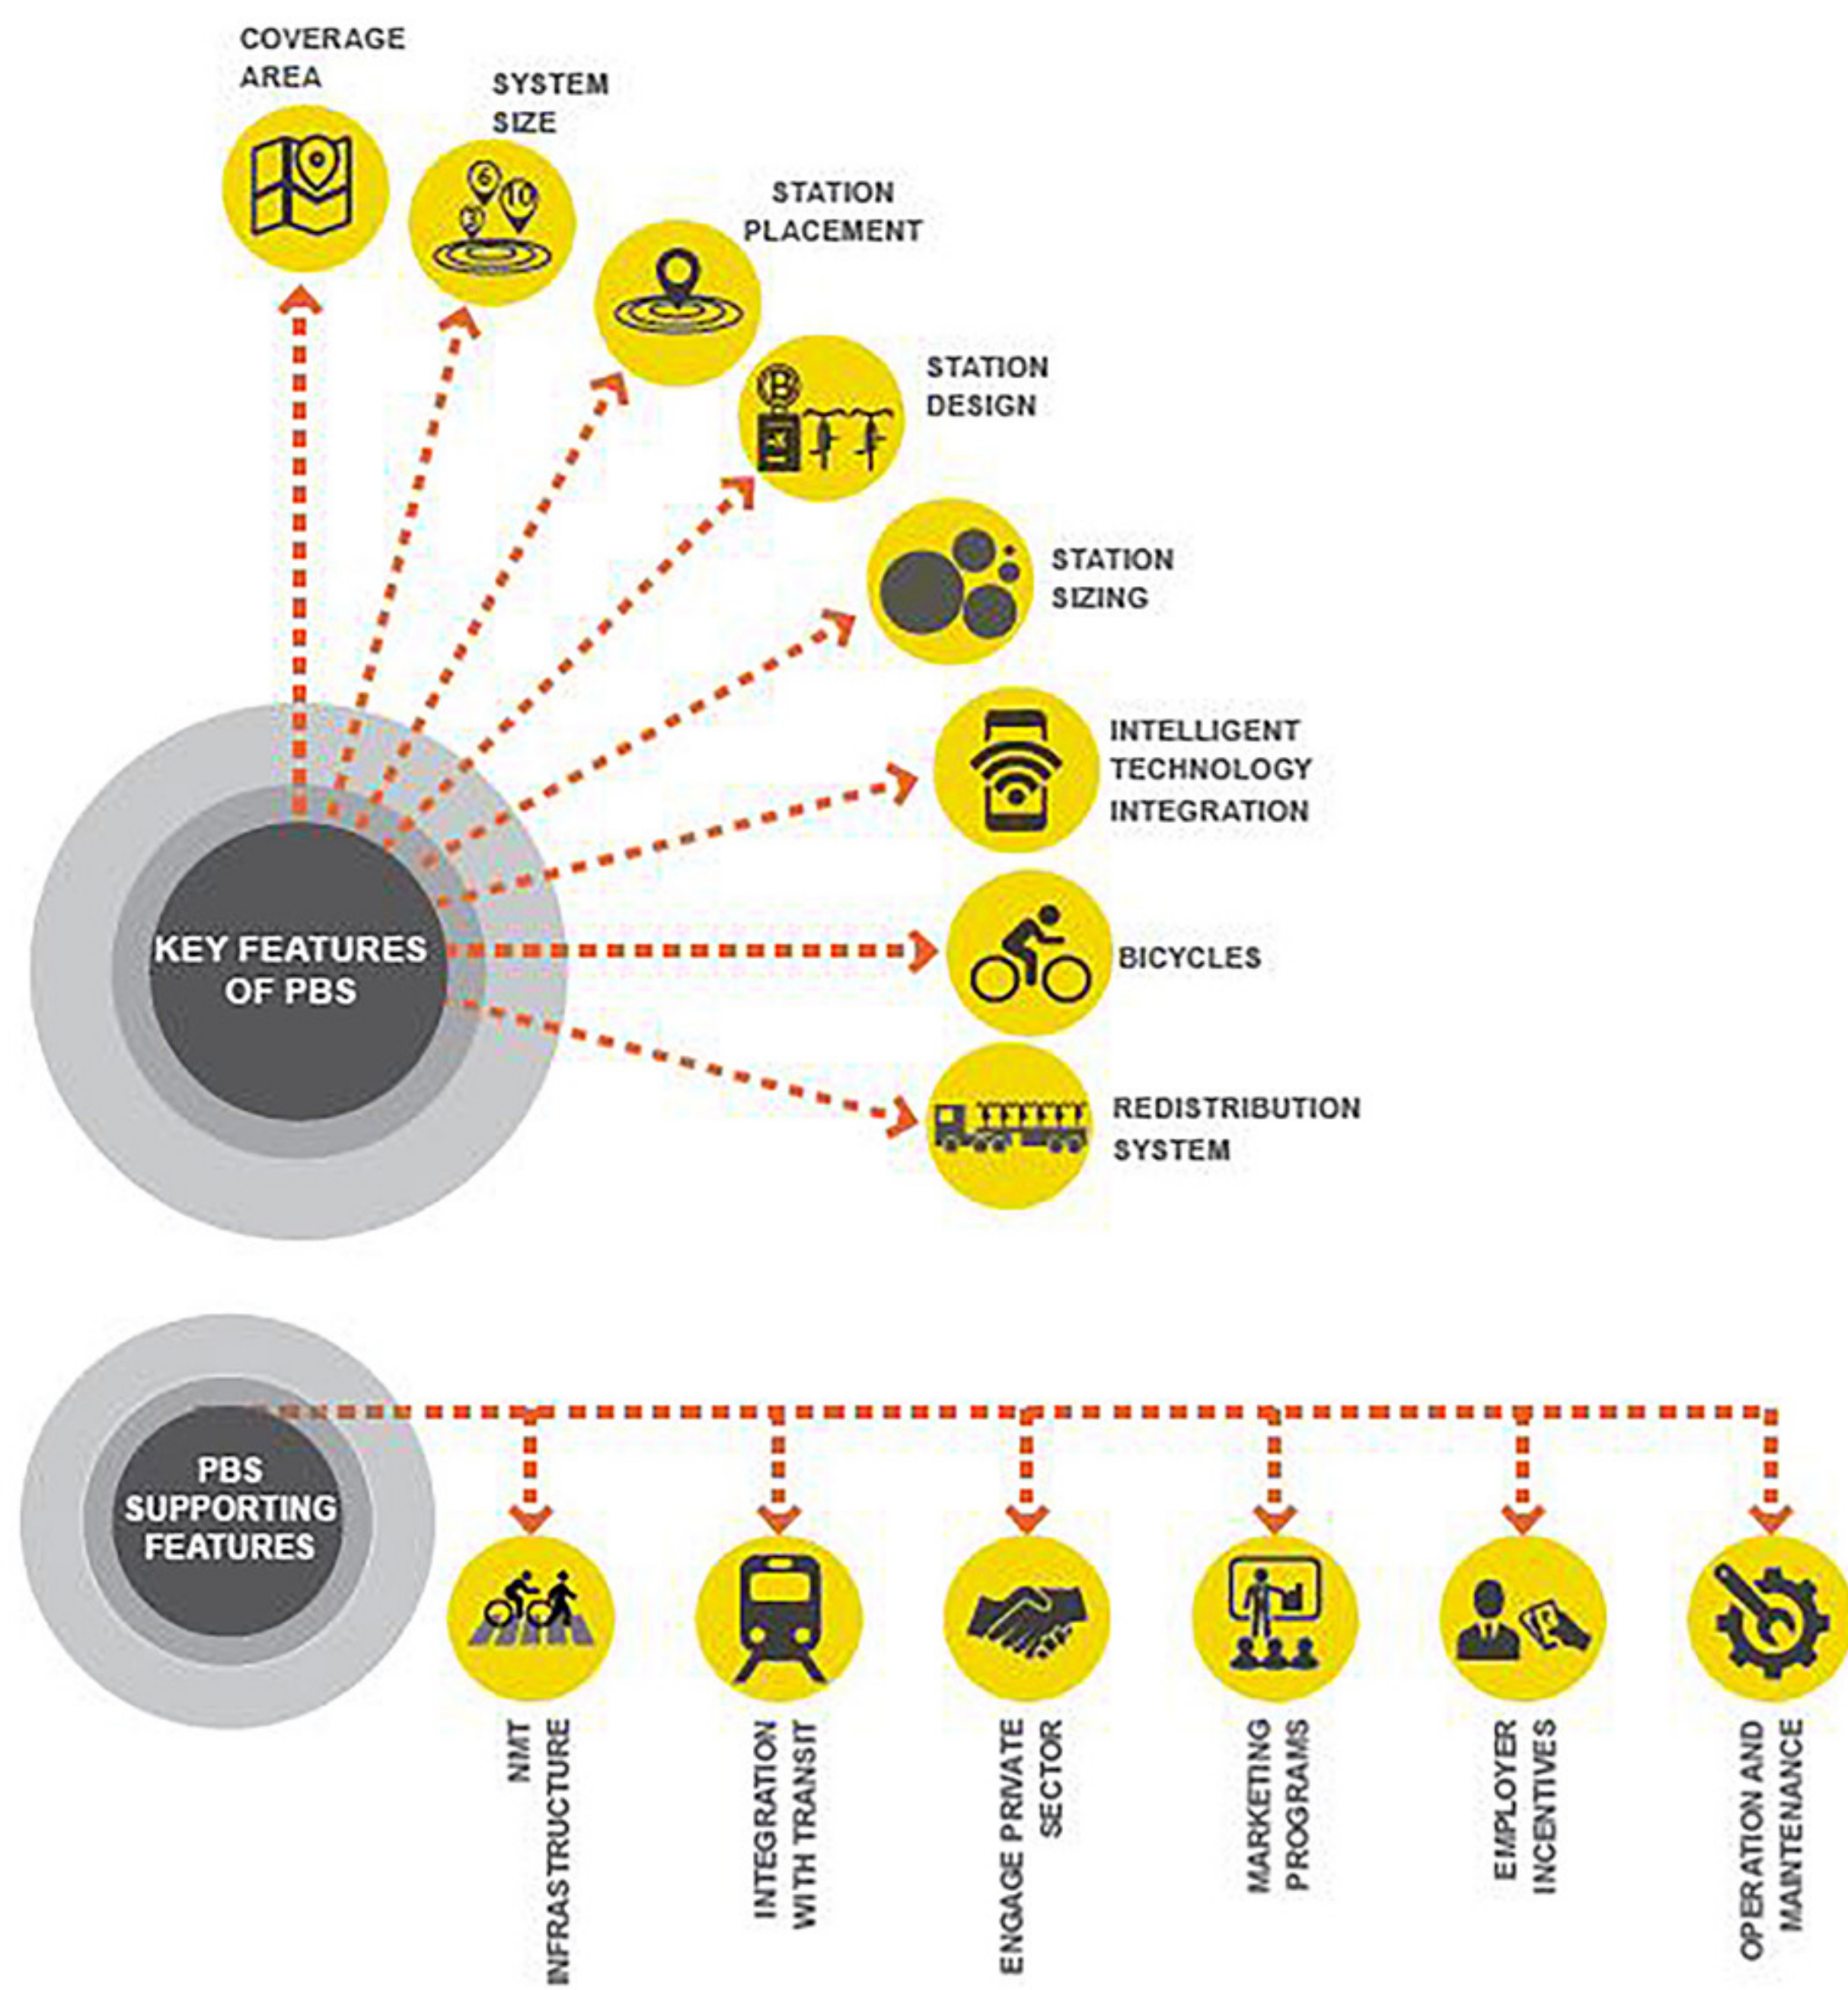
COVERAGE AREA

SYSTEM SIZE

STATION PLACEMENT

STATION DESIGN

STATION SIZING

INTELLIGENT TECHNOLOGY INTEGRATION

BICYCLES

REDISTRIBUTION SYSTEM

KEY FEATURES OF PBS

PBS SUPPORTING FEATURES

NMT INFRASTRUCTURE

INTEGRATION WITH TRANSIT

ENGAGE PRIVATE SECTOR

MARKETING PROGRAMS

EMPLOYER INCENTIVES

OPERATION AND MAINTENANCE